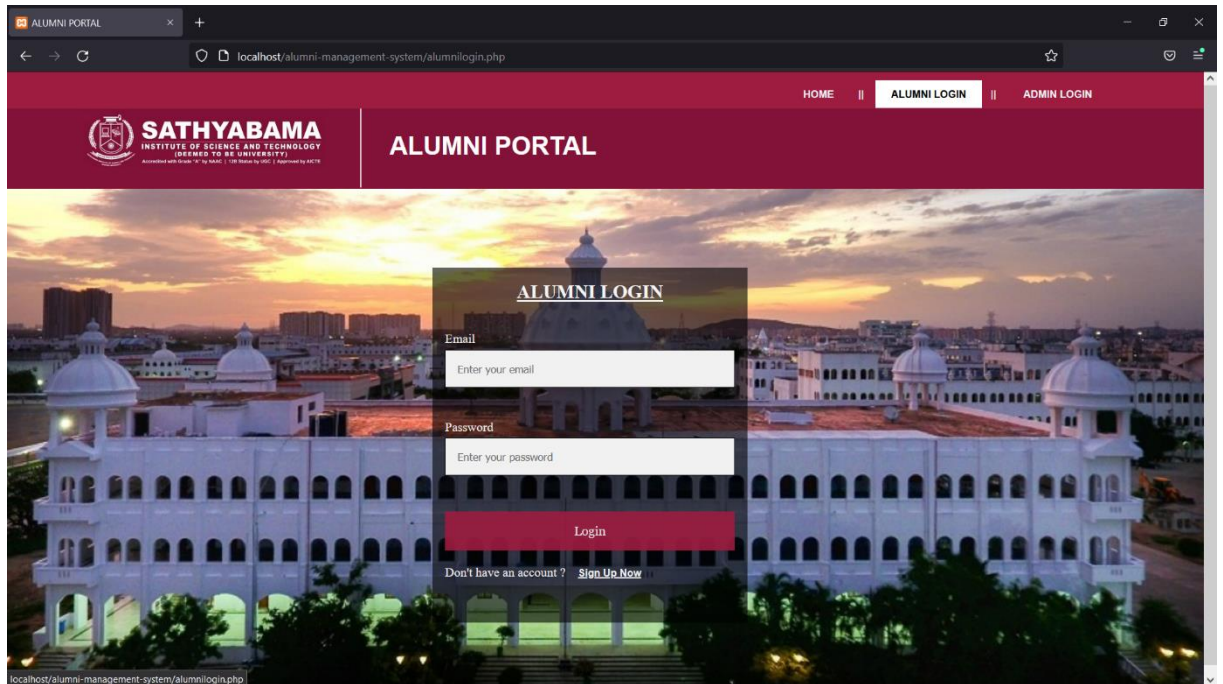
ALUMNI PORTAL

localhost/alumni-management-system/alumnilogin.php

HOME || ALUMNI LOGIN || ADMIN LOGIN

SATHYABAMA
INSTITUTE OF SCIENCE AND TECHNOLOGY
(DEEMED TO BE UNIVERSITY)
Accredited with Grade "A" by NAAC | 12B Status by UGC | Approved by AICTE

ALUMNI PORTAL

ALUMNI LOGIN

Email
Enter your email

Password
Enter your password

Login

Don't have an account ? Sign Up Now

localhost/alumni-management-system/alumnilogin.php